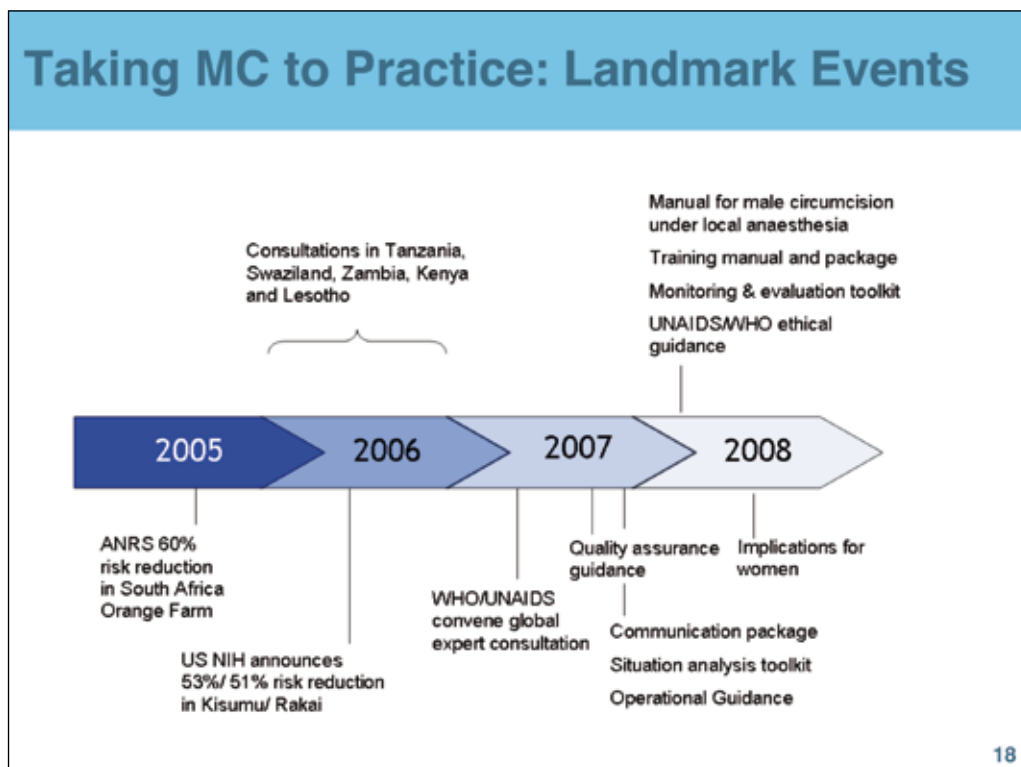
Taking MC to Practice: Landmark Events

Consultations in Tanzania, Swaziland, Zambia, Kenya and Lesotho

Manual for male circumcision under local anaesthesia

Training manual and package

Monitoring & evaluation toolkit

UNAIDS/WHO ethical guidance

2005

2006

2007

2008

ANRS 60% risk reduction in South Africa Orange Farm

US NIH announces 53%/ 51% risk reduction in Kisumu/ Rakai

WHO/UNAIDS convene global expert consultation

Quality assurance guidance

Communication package

Situation analysis toolkit

Operational Guidance

Implications for women

18